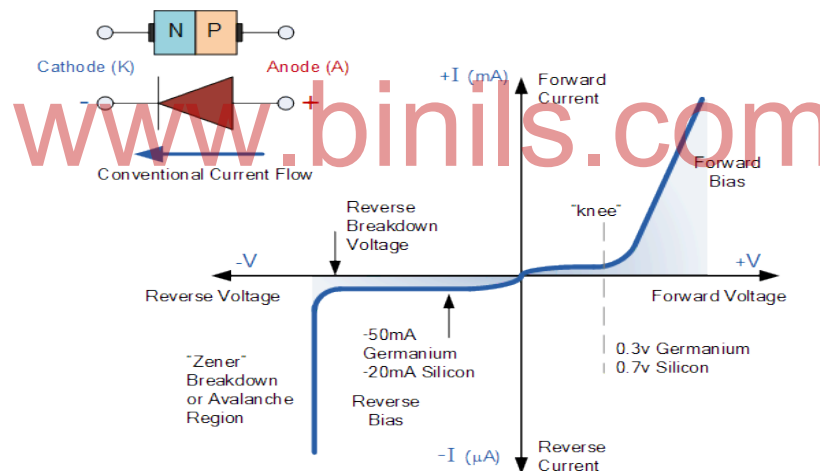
N P

Cathode (K)

Anode (A)

- +

www.binils.com

Conventional Current Flow

+I (mA)

Forward Current

Forward Bias

Reverse Breakdown Voltage

"knee"

-V

+V

Reverse Voltage

Forward Voltage

-50mA Germanium
-20mA Silicon

0.3v Germanium
0.7v Silicon

"Zener" Breakdown or Avalanche Region

Reverse Bias

-I (μA)

Reverse Current